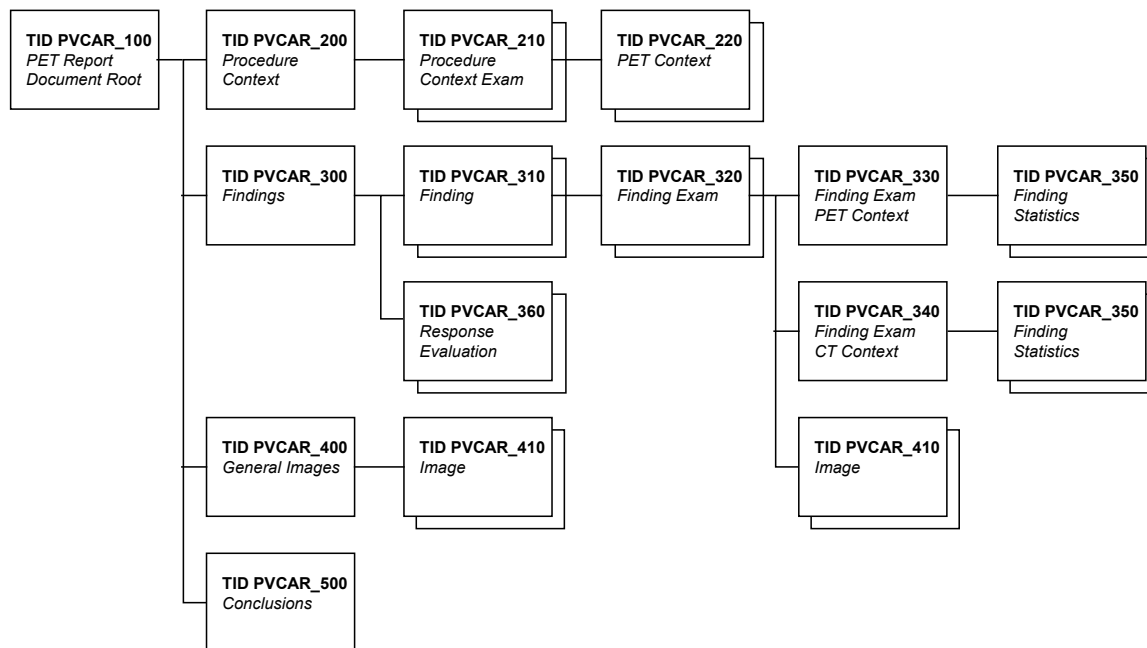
TID PVCAR_100
*PET Report Document Root*

TID PVCAR_200
*Procedure Context*

TID PVCAR_210
*Procedure Context Exam*

TID PVCAR_220
*PET Context*

TID PVCAR_300
*Findings*

TID PVCAR_310
*Finding*

TID PVCAR_320
*Finding Exam*

TID PVCAR_330
*Finding Exam PET Context*

TID PVCAR_350
*Finding Statistics*

TID PVCAR_360
*Response Evaluation*

TID PVCAR_340
*Finding Exam CT Context*

TID PVCAR_350
*Finding Statistics*

TID PVCAR_400
*General Images*

TID PVCAR_410
*Image*

TID PVCAR_410
*Image*

TID PVCAR_500
*Conclusions*